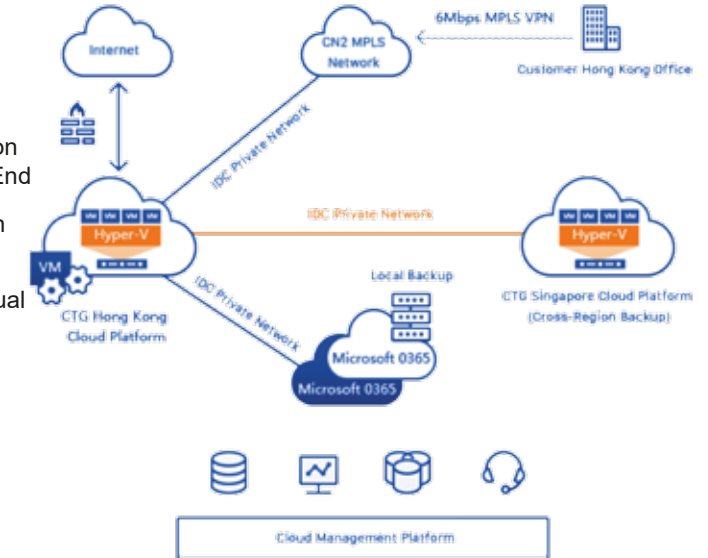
on
End
n
ual

Internet

CN2 MPLS Network

6Mbps MPLS VPN

Customer Hong Kong Office

IDC Private Network

VM VM VM VM
Hyper-V

VM

CTG Hong Kong Cloud Platform

IDC Private Network

VM VM VM VM
Hyper-V

CTG Singapore Cloud Platform (Cross-Region Backup)

IDC Private Network

Local Backup

Microsoft 0365

Microsoft 0365

Cloud Management Platform